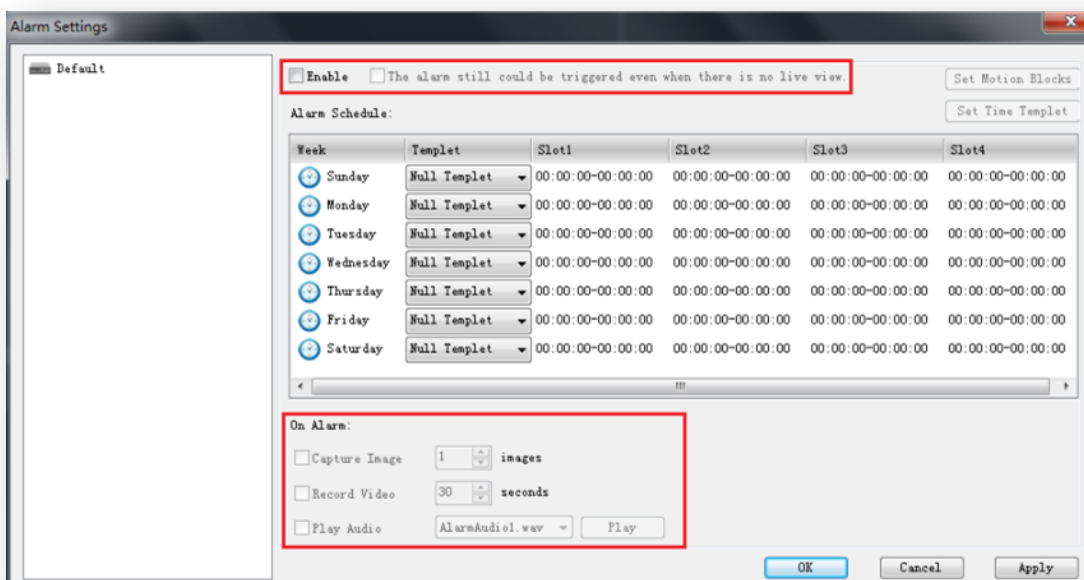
Alarm Settings

Default

Enable

The alarm still could be triggered even when there is no live view.

Set Motion Blocks

Alarm Schedule:

Set Time Templet

| Week | Templet | Slot1 | Slot2 | Slot3 | Slot4 |
|---|---|---|---|---|---|
| Sunday | Null Templet | 00:00:00-00:00:00 | 00:00:00-00:00:00 | 00:00:00-00:00:00 | 00:00:00-00:00:00 |
| Monday | Null Templet | 00:00:00-00:00:00 | 00:00:00-00:00:00 | 00:00:00-00:00:00 | 00:00:00-00:00:00 |
| Tuesday | Null Templet | 00:00:00-00:00:00 | 00:00:00-00:00:00 | 00:00:00-00:00:00 | 00:00:00-00:00:00 |
| Wednesday | Null Templet | 00:00:00-00:00:00 | 00:00:00-00:00:00 | 00:00:00-00:00:00 | 00:00:00-00:00:00 |
| Thursday | Null Templet | 00:00:00-00:00:00 | 00:00:00-00:00:00 | 00:00:00-00:00:00 | 00:00:00-00:00:00 |
| Friday | Null Templet | 00:00:00-00:00:00 | 00:00:00-00:00:00 | 00:00:00-00:00:00 | 00:00:00-00:00:00 |
| Saturday | Null Templet | 00:00:00-00:00:00 | 00:00:00-00:00:00 | 00:00:00-00:00:00 | 00:00:00-00:00:00 |

On Alarm:

Capture Image 1 images

Record Video 30 seconds

Play Audio AlarmAudio1.wav Play

OK Cancel Apply